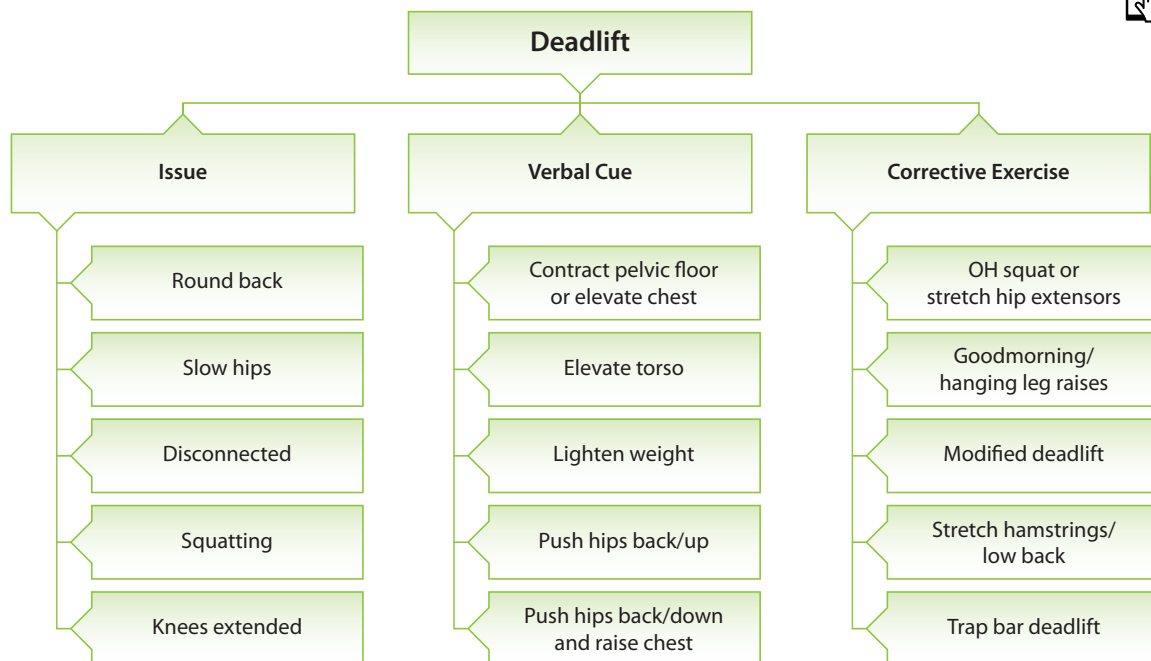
Deadlift

Issue

Round back

Slow hips

Disconnected

Squatting

Knees extended

Verbal Cue

Contract pelvic floor or elevate chest

Elevate torso

Lighten weight

Push hips back/up

Push hips back/down and raise chest

Corrective Exercise

OH squat or stretch hip extensors

Goodmorning/ hanging leg raises

Modified deadlift

Stretch hamstrings/ low back

Trap bar deadlift